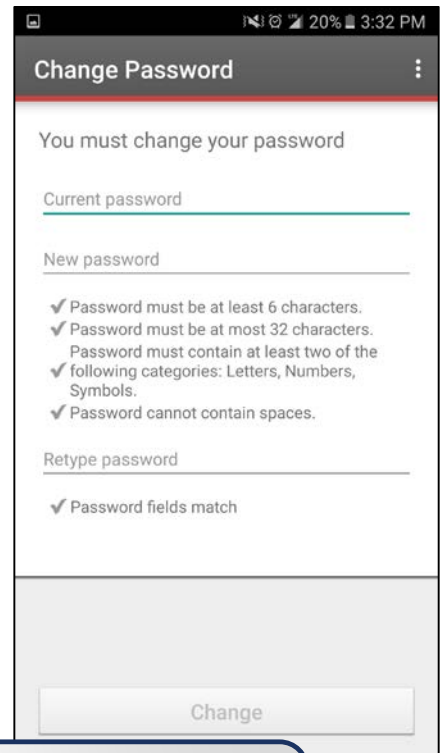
20% 3:32 PM

Change Password

You must change your password

Current password

New password

✓ Password must be at least 6 characters.
✓ Password must be at most 32 characters.
✓ Password must contain at least two of the following categories: Letters, Numbers, Symbols.
✓ Password cannot contain spaces.

Retype password

✓ Password fields match

Change